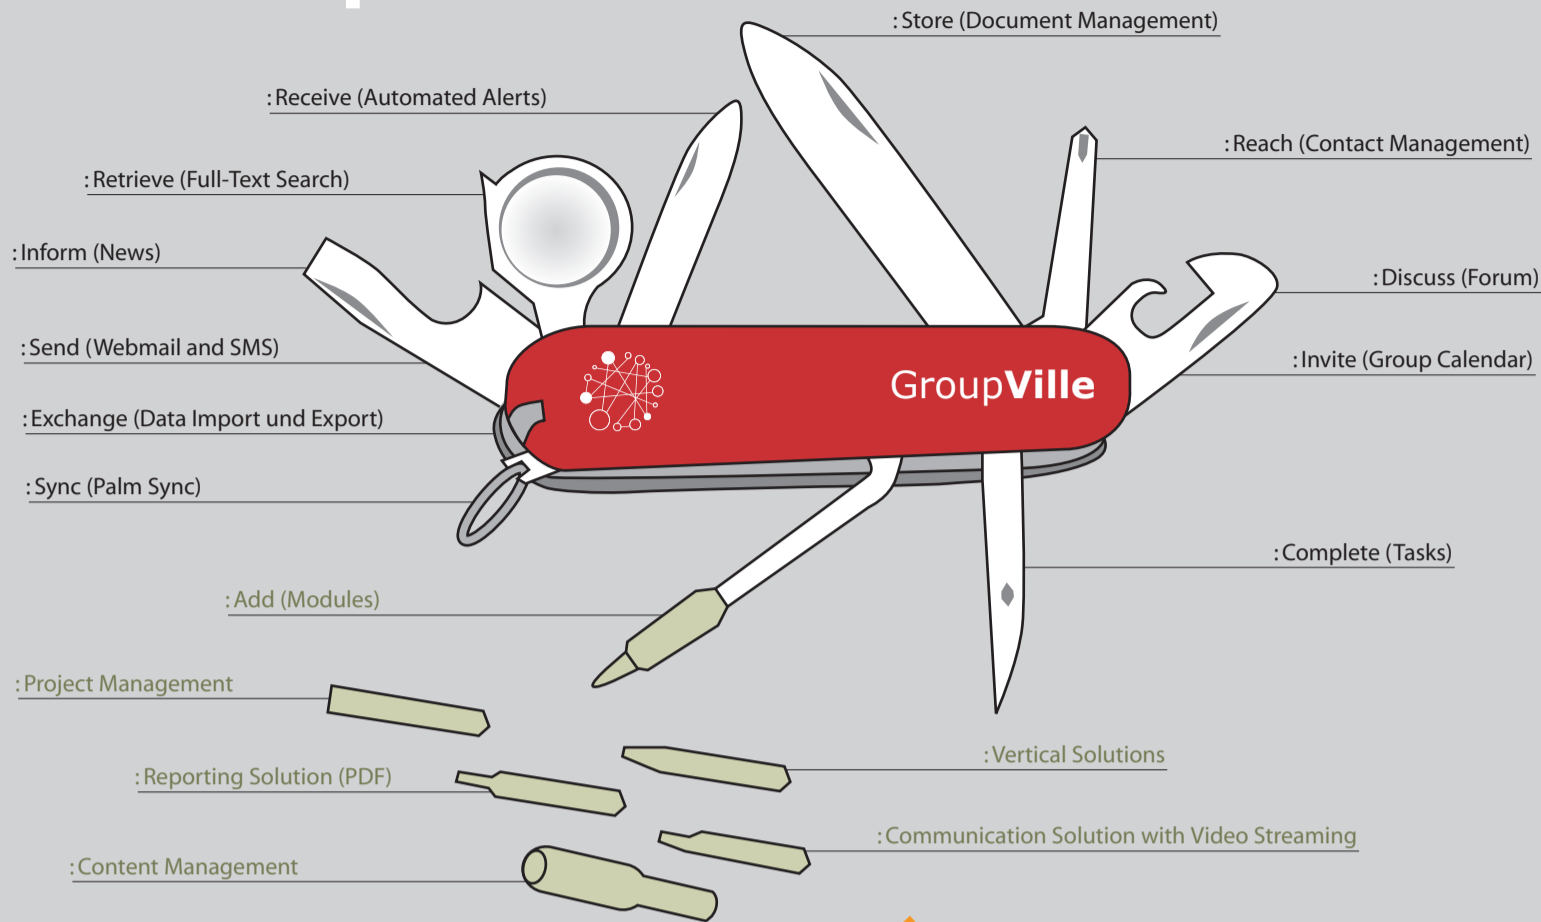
: Store (Document Management)

: Receive (Automated Alerts)

: Reach (Contact Management)

: Retrieve (Full-Text Search)

: Inform (News)

: Discuss (Forum)

: Send (Webmail and SMS)

: Invite (Group Calendar)

GroupVille

: Exchange (Data Import und Export)

: Sync (Palm Sync)

: Complete (Tasks)

: Add (Modules)

: Project Management

: Vertical Solutions

: Reporting Solution (PDF)

: Communication Solution with Video Streaming

: Content Management